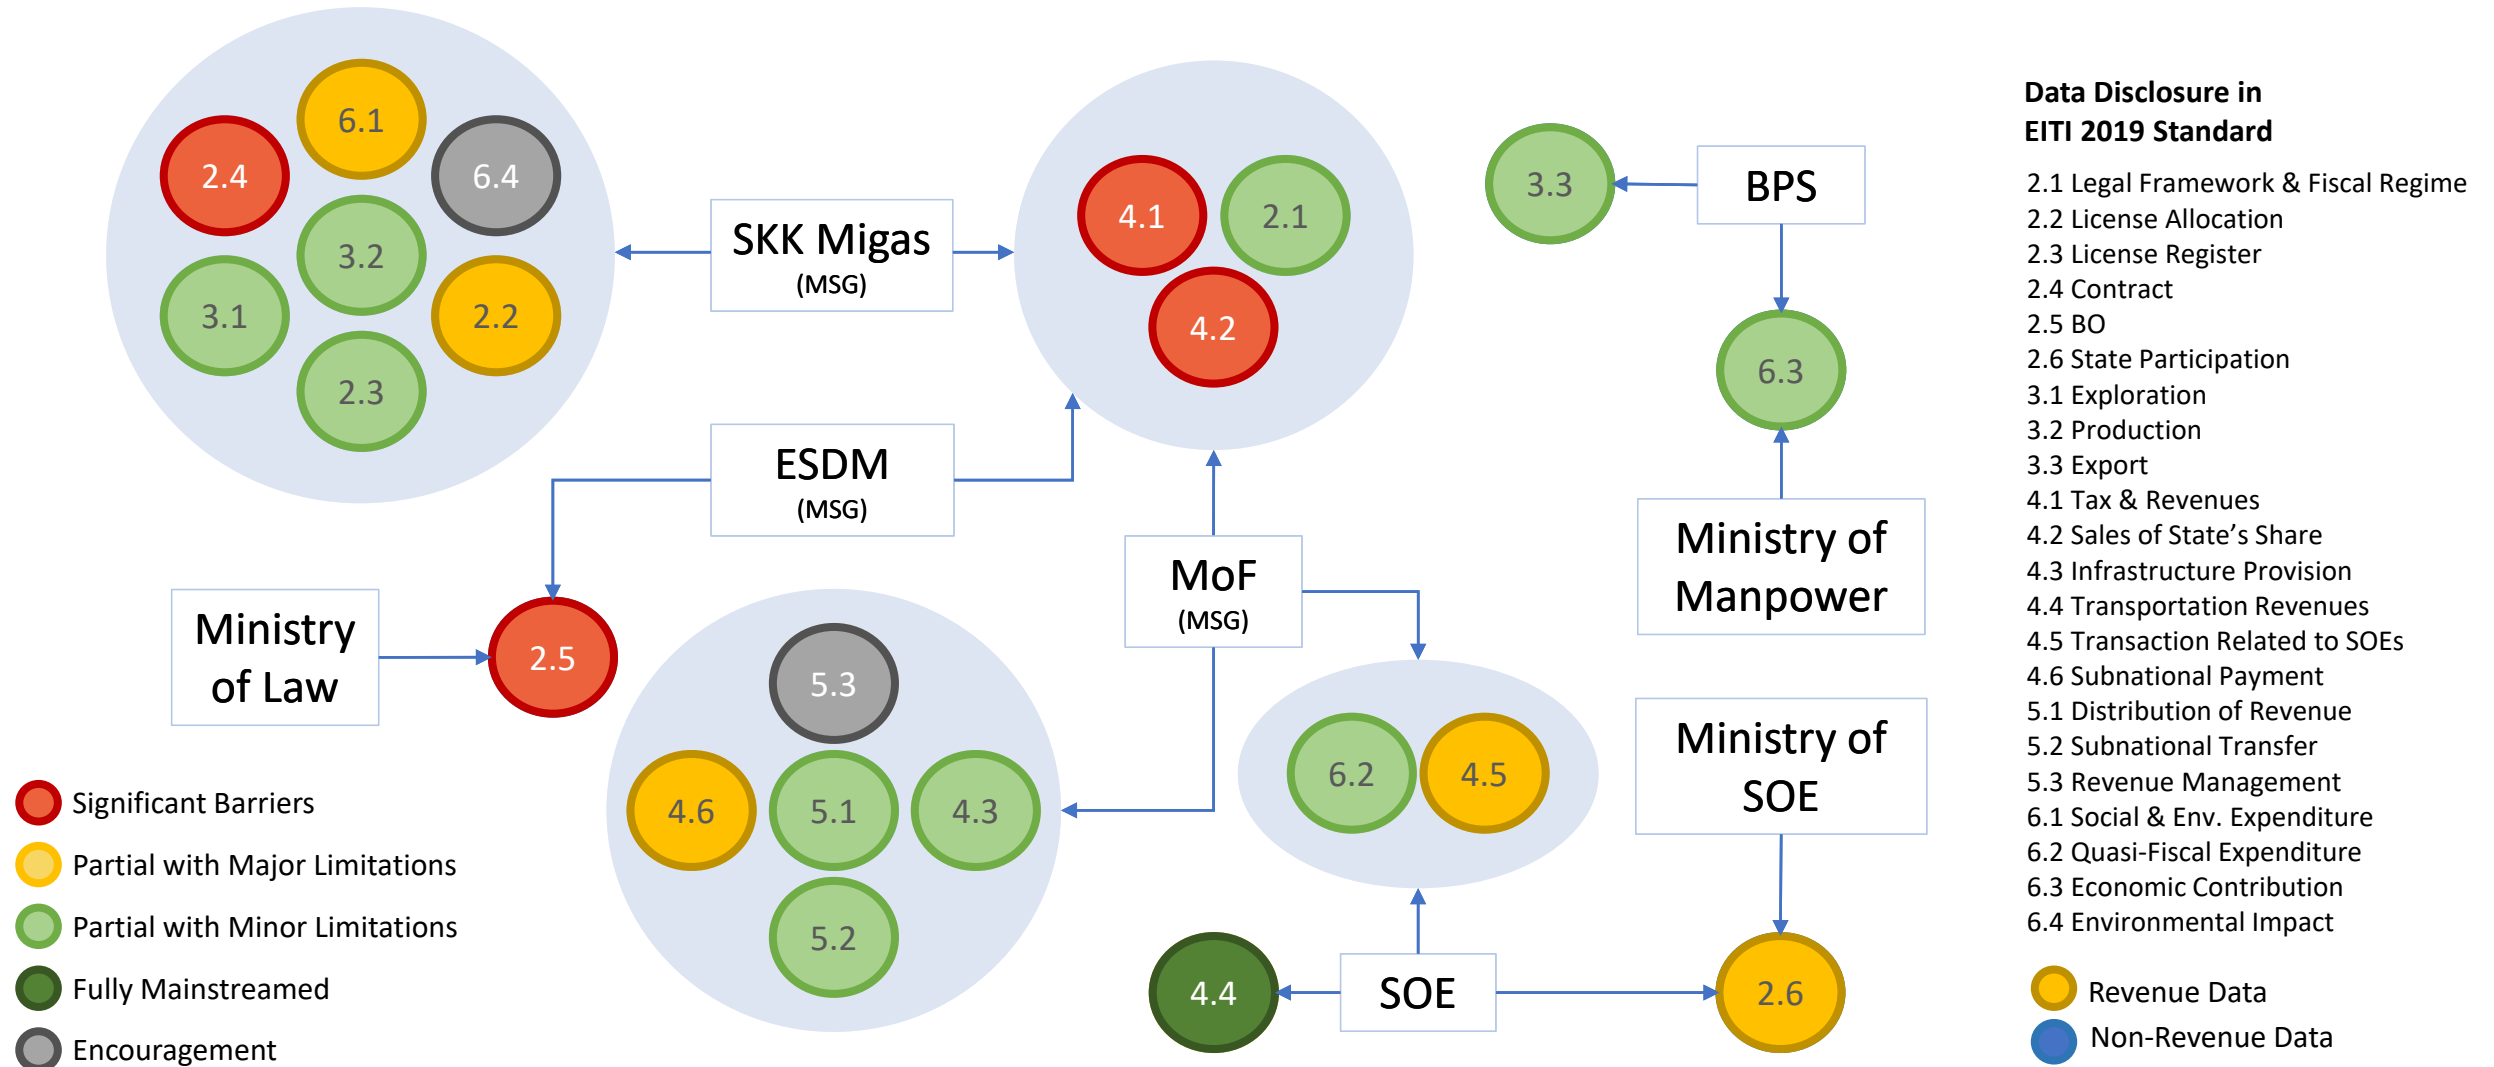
6.1
2.4
6.4
3.2
3.1
2.2
2.3

SKK Migas
(MSG)

4.1
2.1
4.2

3.3

BPS

6.3

ESDM
(MSG)

MoF
(MSG)

Ministry of Manpower

Ministry of Law

2.5

5.3
4.6
5.1
4.3
5.2

6.2
4.5

Ministry of SOE

4.4

SOE

2.6

Significant Barriers
Partial with Major Limitations
Partial with Minor Limitations
Fully Mainstreamed
Encouragement

Data Disclosure in EITI 2019 Standard

2.1 Legal Framework & Fiscal Regime
2.2 License Allocation
2.3 License Register
2.4 Contract
2.5 BO
2.6 State Participation
3.1 Exploration
3.2 Production
3.3 Export
4.1 Tax & Revenues
4.2 Sales of State's Share
4.3 Infrastructure Provision
4.4 Transportation Revenues
4.5 Transaction Related to SOEs
4.6 Subnational Payment
5.1 Distribution of Revenue
5.2 Subnational Transfer
5.3 Revenue Management
6.1 Social & Env. Expenditure
6.2 Quasi-Fiscal Expenditure
6.3 Economic Contribution
6.4 Environmental Impact

Revenue Data
Non-Revenue Data